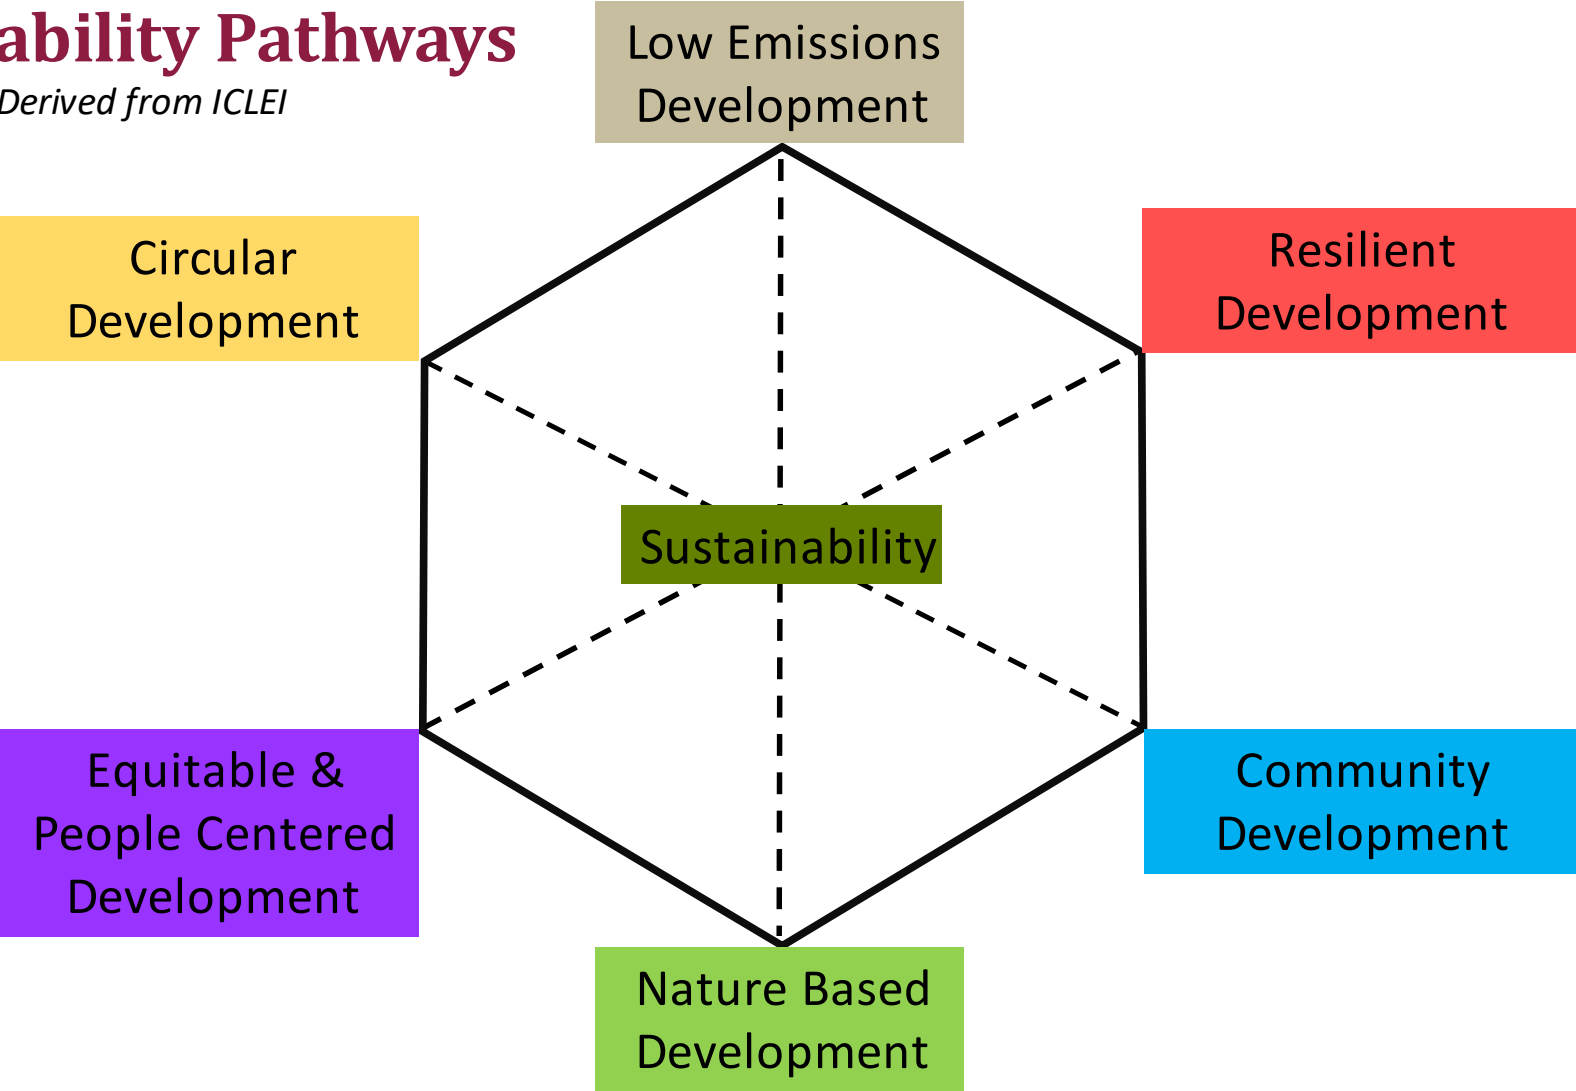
ability Pathways
Derived from ICLEI

Low Emissions Development

Circular Development

Resilient Development

Sustainability

Equitable & People Centered Development

Community Development

Nature Based Development